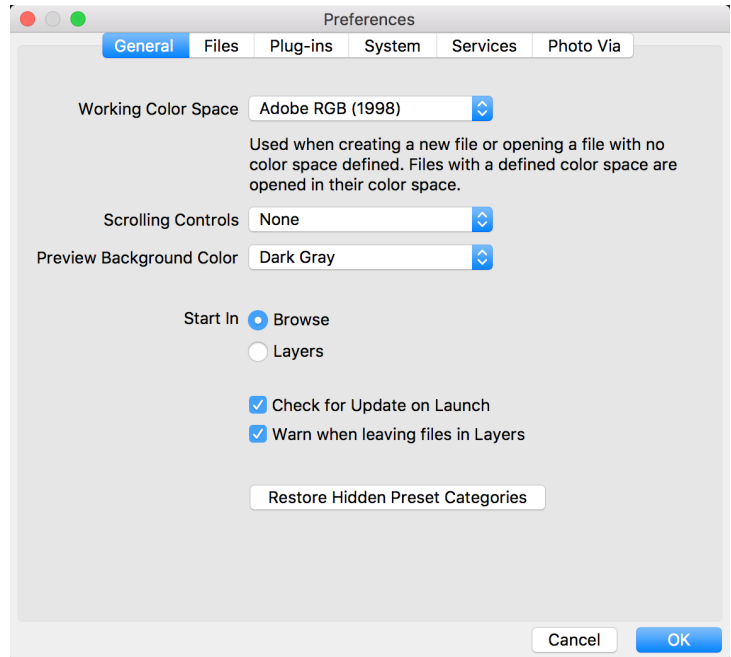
Preferences

General | Files | Plug-ins | System | Services | Photo Via

Working Color Space Adobe RGB (1998)

Used when creating a new file or opening a file with no color space defined. Files with a defined color space are opened in their color space.

Scrolling Controls None

Preview Background Color Dark Gray

Start In Browse

Layers

Check for Update on Launch

Warn when leaving files in Layers

Restore Hidden Preset Categories

Cancel OK